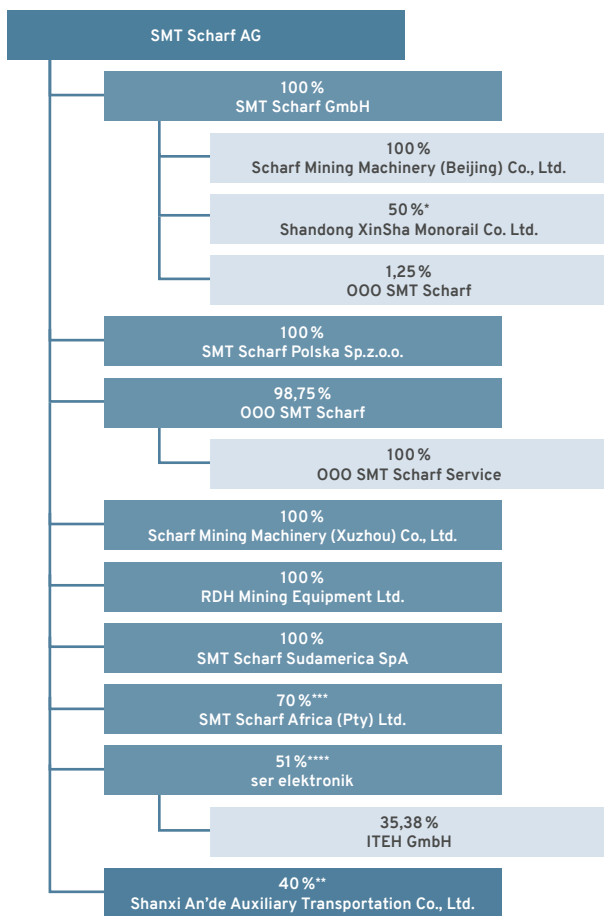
SMT Scharf AG

100 %
SMT Scharf GmbH

100 %
Scharf Mining Machinery (Beijing) Co., Ltd.

50 %*
Shandong XinSha Monorail Co. Ltd.

1,25 %
OOO SMT Scharf

100 %
SMT Scharf Polska Sp.z.o.o.

98,75 %
OOO SMT Scharf

100 %
OOO SMT Scharf Service

100 %
Scharf Mining Machinery (Xuzhou) Co., Ltd.

100 %
RDH Mining Equipment Ltd.

100 %
SMT Scharf Sudamerica SpA

70 %***
SMT Scharf Africa (Pty) Ltd.

51 %****
ser elektronik

35,38 %
ITEH GmbH

40 %**
Shanxi An'de Auxiliary Transportation Co., Ltd.